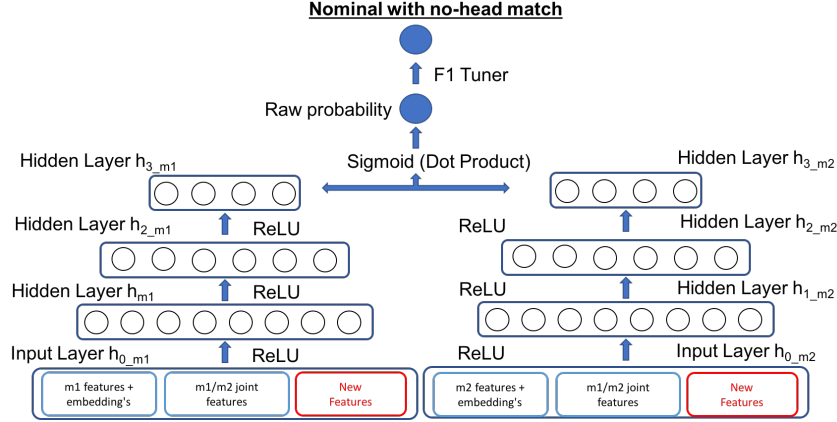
Nominal with no-head match

F1 Tuner

Raw probability

Sigmoid (Dot Product)

Hidden Layer $h_{3\_m1}$

Hidden Layer $h_{2\_m1}$

ReLU

Hidden Layer $h_{m1}$

ReLU

Input Layer $h_{0\_m1}$

ReLU

m1 features + embedding's

m1/m2 joint features

New Features

Hidden Layer $h_{3\_m2}$

ReLU

Hidden Layer $h_{2\_m2}$

ReLU

Hidden Layer $h_{1\_m2}$

ReLU

Input Layer $h_{0\_m2}$

m2 features + embedding's

m1/m2 joint features

New Features